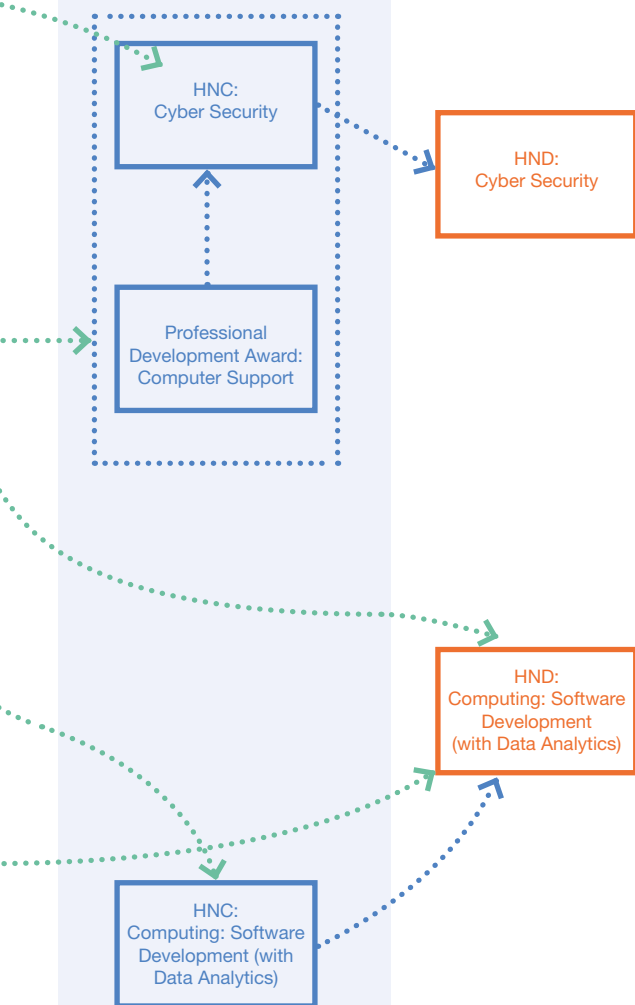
HNC:
Cyber Security

HND:
Cyber Security

Professional Development Award: Computer Support

HND:
Computing: Software Development (with Data Analytics)

HNC:
Computing: Software Development (with Data Analytics)